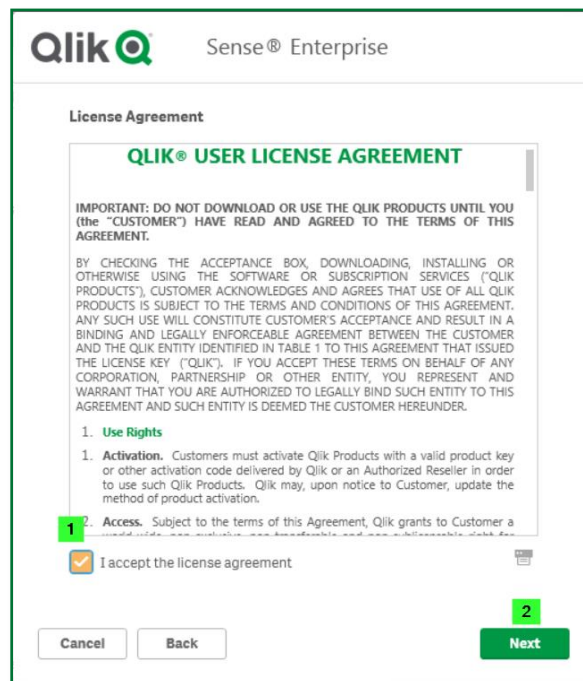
Qlik Sense® Enterprise

License Agreement

QLIK® USER LICENSE AGREEMENT

IMPORTANT: DO NOT DOWNLOAD OR USE THE QLIK PRODUCTS UNTIL YOU (the "CUSTOMER") HAVE READ AND AGREED TO THE TERMS OF THIS AGREEMENT.

BY CHECKING THE ACCEPTANCE BOX, DOWNLOADING, INSTALLING OR OTHERWISE USING THE SOFTWARE OR SUBSCRIPTION SERVICES ("QLIK PRODUCTS"), CUSTOMER ACKNOWLEDGES AND AGREES THAT USE OF ALL QLIK PRODUCTS IS SUBJECT TO THE TERMS AND CONDITIONS OF THIS AGREEMENT. ANY SUCH USE WILL CONSTITUTE CUSTOMER'S ACCEPTANCE AND RESULT IN A BINDING AND LEGALLY ENFORCEABLE AGREEMENT BETWEEN THE CUSTOMER AND THE QLIK ENTITY IDENTIFIED IN TABLE 1 TO THIS AGREEMENT THAT ISSUED THE LICENSE KEY ("QLIK"). IF YOU ACCEPT THESE TERMS ON BEHALF OF ANY CORPORATION, PARTNERSHIP OR OTHER ENTITY, YOU REPRESENT AND WARRANT THAT YOU ARE AUTHORIZED TO LEGALLY BIND SUCH ENTITY TO THIS AGREEMENT AND SUCH ENTITY IS DEEMED THE CUSTOMER HEREUNDER.

1. Use Rights

1. Activation. Customers must activate Qlik Products with a valid product key or other activation code delivered by Qlik or an Authorized Reseller in order to use such Qlik Products. Qlik may, upon notice to Customer, update the method of product activation.

2. Access. Subject to the terms of this Agreement, Qlik grants to Customer a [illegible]

1

I accept the license agreement

2

Cancel

Back

Next